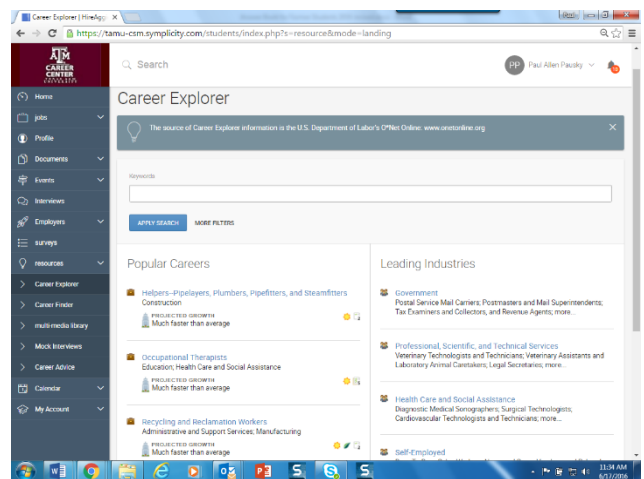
Career Explorer | HireAgg ×

https://tamu-csm.symplicity.com/students/index.php?s=resource&mode=landing

ATM CAREER CENTER

Search

PP Paul Allen Pausky

Home
jobs
Profile
Documents
Events
Interviews
Employers
surveys
resources
Career Explorer
Career Finder
multi-media library
Mock Interviews
Career Advice
Calendar
My Account

Career Explorer

The source of Career Explorer information is the U.S. Department of Labor's O*Net Online: www.onetonline.org

Keywords

APPLY SEARCH MORE FILTERS

Popular Careers

Helpers--Pipelayers, Plumbers, Pipefitters, and Steamfitters
Construction
PROJECTED GROWTH
Much faster than average

Occupational Therapists
Education; Health Care and Social Assistance
PROJECTED GROWTH
Much faster than average

Recycling and Reclamation Workers
Administrative and Support Services; Manufacturing
PROJECTED GROWTH
Much faster than average

Leading Industries

Government
Postal Service Mail Carriers; Postmasters and Mail Superintendents; Tax Examiners and Collectors, and Revenue Agents; more...

Professional, Scientific, and Technical Services
Veterinary Technologists and Technicians; Veterinary Assistants and Laboratory Animal Caretakers; Legal Secretaries; more...

Health Care and Social Assistance
Diagnostic Medical Sonographers; Surgical Technologists; Cardiovascular Technologists and Technicians; more...

Self-Employed

11:34 AM
6/17/2016